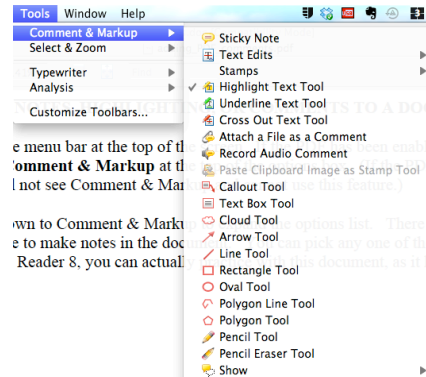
Tools Window Help

Comment & Markup
Select & Zoom
Typewriter
Analysis
Customize Toolbars...

Sticky Note
Text Edits
Stamps
Highlight Text Tool
Underline Text Tool
Cross Out Text Tool
Attach a File as a Comment
Record Audio Comment
Paste Clipboard Image as Stamp Tool
Callout Tool
Text Box Tool
Cloud Tool
Arrow Tool
Line Tool
Rectangle Tool
Oval Tool
Polygon Line Tool
Polygon Tool
Pencil Tool
Pencil Eraser Tool
Show

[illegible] N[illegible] TO A DO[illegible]
e menu bar at the top of th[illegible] been enabl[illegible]
omment & Markup at th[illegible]
l not see Comment & Mar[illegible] use this feature.)
own to Comment & Markup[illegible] options list. There
e to make notes in the doc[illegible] can pick any one of th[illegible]
Reader 8, you can actually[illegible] this document, as it